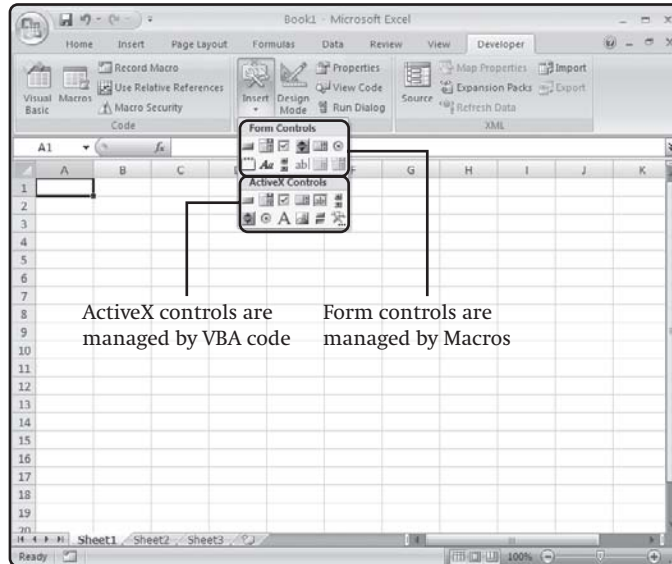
Book1 - Microsoft Excel

Home Insert Page Layout Formulas Data Review View Developer

Visual Basic Macros Record Macro Use Relative References Macro Security Code

Insert Design Mode Properties View Code Run Dialog

Source Map Properties Expansion Packs Refresh Data Import Export XML

A1 $f_x$

Form Controls

ActiveX Controls

A B C F G H I J K

1 2 3 4 5 6 7 8 9 10 11 12 13 14 15 16 17 18 19 20

ActiveX controls are managed by VBA code

Form controls are managed by Macros

Sheet1 Sheet2 Sheet3

Ready 100%